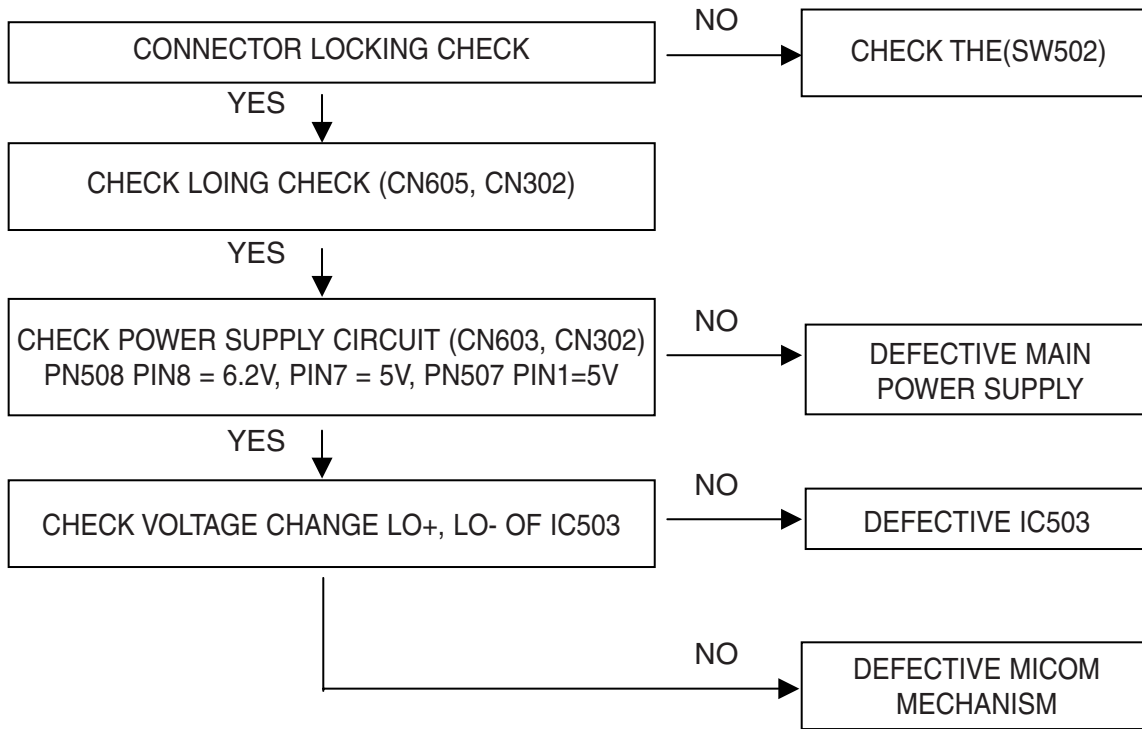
CONNECTOR LOCKING CHECK

NO

CHECK THE(SW502)

YES

CHECK LOING CHECK (CN605, CN302)

YES

CHECK POWER SUPPLY CIRCUIT (CN603, CN302) PN508 PIN8 = 6.2V, PIN7 = 5V, PN507 PIN1=5V

NO

DEFECTIVE MAIN POWER SUPPLY

YES

CHECK VOLTAGE CHANGE LO+, LO- OF IC503

NO

DEFECTIVE IC503

NO

DEFECTIVE MICOM MECHANISM